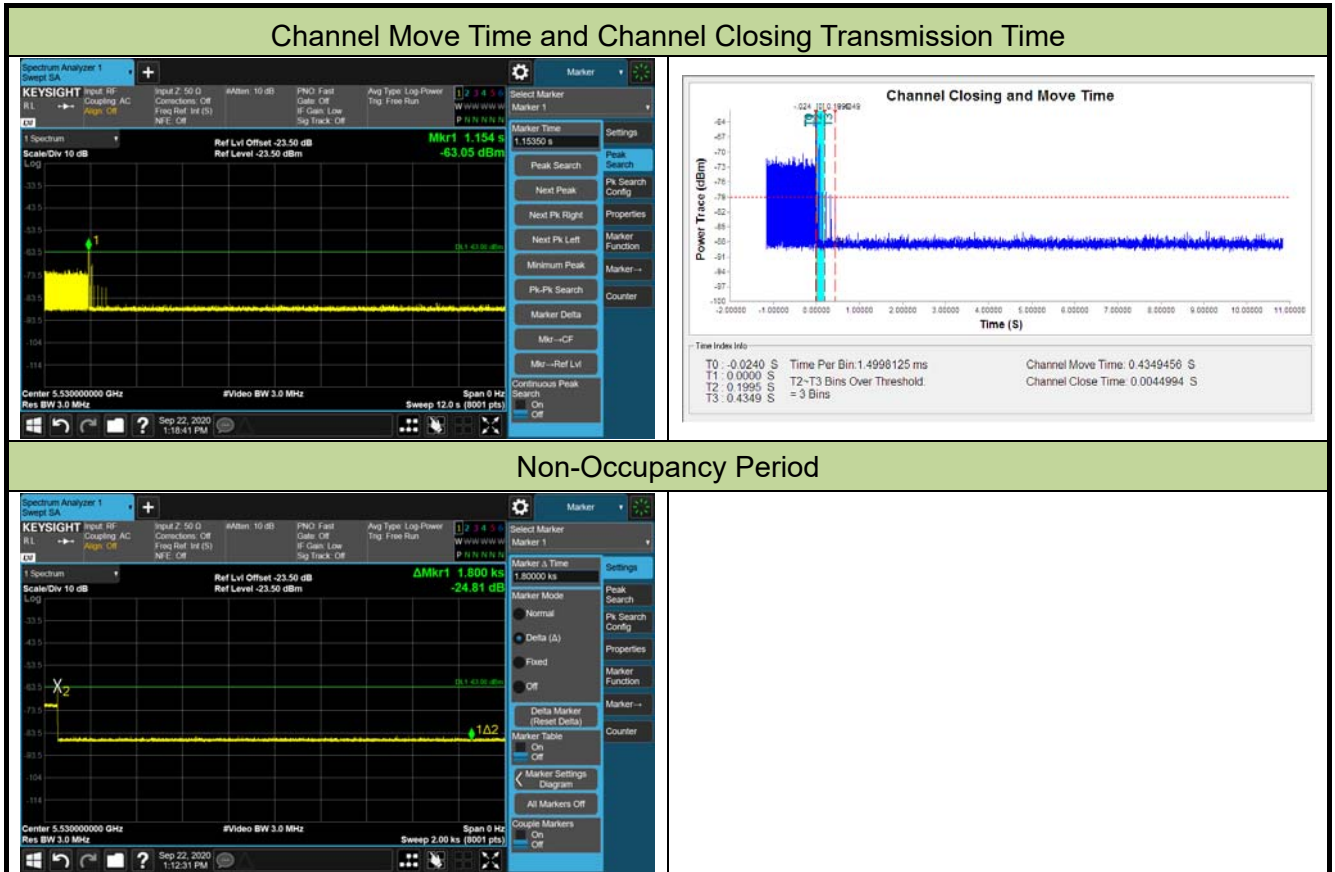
Channel Move Time and Channel Closing Transmission Time

Spectrum Analyzer 1
Swept SA
KEYSIGHT Input: RF Coupling: AC Align: Off
Input Z: 50 Ω Corrections: Off Freq Ref: Int (S) NFE: Off
#Atten: 10 dB
PNO: Fast Gate: Off IF Gain: Low Sig Track: Off
Avg Type: Log-Power Trig: Free Run
Marker
Select Marker
Marker 1
1 Spectrum
Scale/Div 10 dB
Log
Ref Lvl Offset -23.50 dB
Ref Level -23.50 dBm
Mkr1 1.154 s
-63.05 dBm
Marker Time
1.15350 s
Peak Search
Next Peak
Next Pk Right
Next Pk Left
Minimum Peak
Pk-Pk Search
Marker Delta
Mkr→CF
Mkr→Ref Lvl
Continuous Peak Search
On
Off
Settings
Peak Search
Pk Search Config
Properties
Marker Function
Marker→
Counter
-33.5
-43.5
-53.5
-63.5
-73.5
-83.5
-93.5
-104
-114
DL1 -63.00 dBm
Center 5.530000000 GHz
Res BW 3.0 MHz
#Video BW 3.0 MHz
Span 0 Hz
Sweep 12.0 s (8001 pts)
Sep 22, 2020 1:18:41 PM

Channel Closing and Move Time
-.024 T0 0.199 T2 49
Power Trace (dBm)
-64
-67
-70
-73
-76
-79
-82
-85
-88
-91
-94
-97
-100
-2.00000 -1.00000 0.00000 1.00000 2.00000 3.00000 4.00000 5.00000 6.00000 7.00000 8.00000 9.00000 10.00000 11.00000
Time (S)
Time Index Info
T0 : -0.0240 S
T1 : 0.0000 S
T2 : 0.1995 S
T3 : 0.4349 S
Time Per Bin:1.4998125 ms
T2~T3 Bins Over Threshold: = 3 Bins
Channel Move Time: 0.4349456 S
Channel Close Time: 0.0044994 S

Non-Occupancy Period

Spectrum Analyzer 1
Swept SA
KEYSIGHT Input: RF Coupling: AC Align: Off
Input Z: 50 Ω Corrections: Off Freq Ref: Int (S) NFE: Off
#Atten: 10 dB
PNO: Fast Gate: Off IF Gain: Low Sig Track: Off
Avg Type: Log-Power Trig: Free Run
Marker
Select Marker
Marker 1
1 Spectrum
Scale/Div 10 dB
Log
Ref Lvl Offset -23.50 dB
Ref Level -23.50 dBm
ΔMkr1 1.800 ks
-24.81 dB
Marker Δ Time
1.80000 ks
Marker Mode
Normal
Delta (Δ)
Fixed
Off
Delta Marker (Reset Delta)
Marker Table
On
Off
Marker Settings Diagram
All Markers Off
Couple Markers
On
Off
Settings
Peak Search
Pk Search Config
Properties
Marker Function
Marker→
Counter
-33.5
-43.5
-53.5
-63.5
-73.5
-83.5
-93.5
-104
-114
X2
1Δ2
DL1 -63.00 dBm
Center 5.530000000 GHz
Res BW 3.0 MHz
#Video BW 3.0 MHz
Span 0 Hz
Sweep 2.00 ks (8001 pts)
Sep 22, 2020 1:12:31 PM